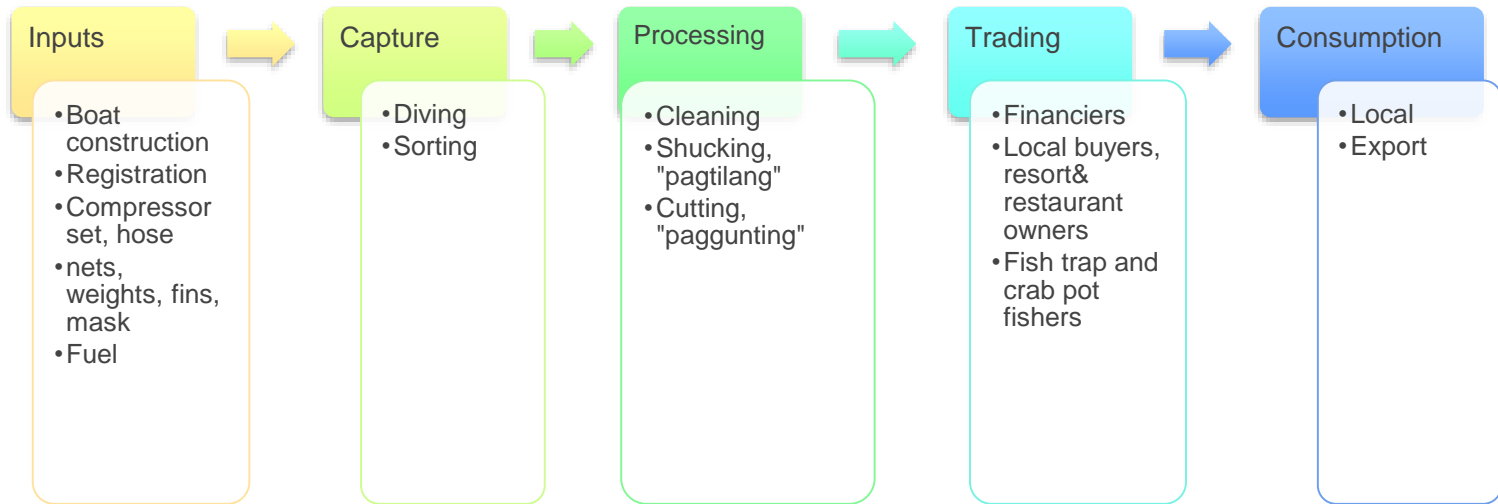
Inputs
- Boat construction
- Registration
- Compressor set, hose
- nets, weights, fins, mask
- Fuel

Capture
- Diving
- Sorting

Processing
- Cleaning
- Shucking, "pagtilang"
- Cutting, "paggunting"

Trading
- Financiers
- Local buyers, resort& restaurant owners
- Fish trap and crab pot fishers

Consumption
- Local
- Export